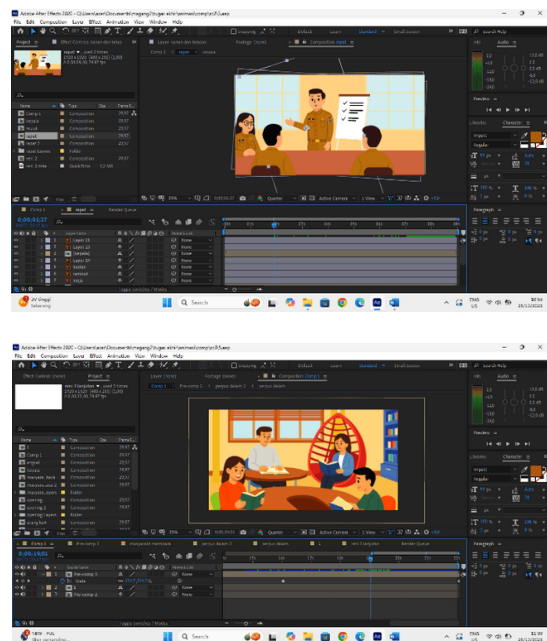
Adobe After Effects 2020 - C:\Users\acer\Documents\magang2\tugas akhir\animasi\comp\scr3.aep

File Edit Composition Layer Effect Animation View Window Help

Project ≡ Effect Controls
Composition ≡ rapat
Comp 1 < rapat < kepsek

Name Type Size
Comp 1 Composition
rapat Composition
murid Composition
rapat Composition
rapat 1 Composition
rapat 2 Composition
Solids Folder
ver 2 Composition
ver 2 Composition

0;00;03;17
Comp 1 ≡ rapat ≡ Render Queue

Layer Name
Layer 23
Layer 22
[arrow]
Layer 20
kepsek
rambut
meja

None
None
None
None
None
None
None

Info Audio
Preview
Character
Paragraph

Search
Search Help

Toggle Switches / Modes

Full Quarter Active Camera 1 View

ENG US
20/11/2024

Adobe After Effects 2020 - C:\Users\acer\Documents\magang2\tugas akhir\animasi\comp\scr3.aep

File Edit Composition Layer Effect Animation View Window Help

Effect Controls Project ≡
Composition Comp 1 ≡
Comp 1 < Pre-comp 1 < penyu dalam 2 < penyu dalam

Name Type
Comp 1 Composition
anggal Composition
murid Composition
menyapu Composition
Solids Folder
Composition
Composition
Composition
Composition

0;00;19;01
Comp 1 ≡ Pre-comp 1 ≡ menyapu ≡ penyu dalam 2 ≡ penyu dalam ≡ ver 2 anyaw ≡ Render Queue

Layer Name
Pre-comp 1
Shake
1
Pre-comp 2

None
None
None

Info Audio
Preview
Character
Paragraph

Search Help

Toggle Switches / Modes

Search

Active Camera 1 View Quarter

ENG US
20/11/2024